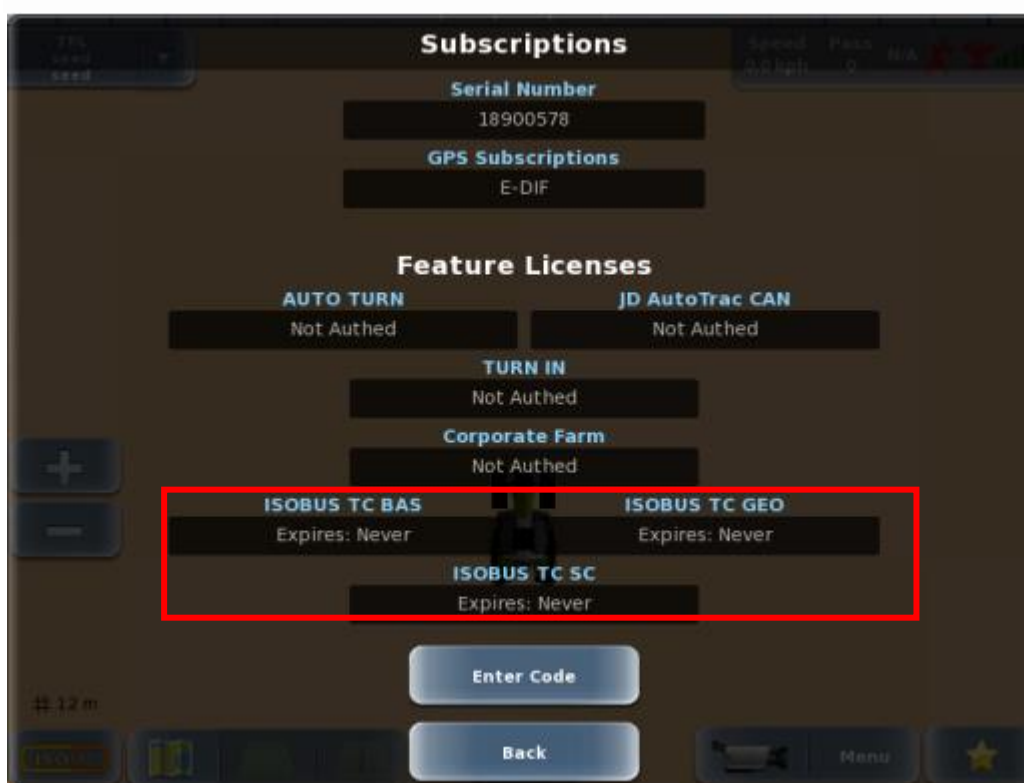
Subscriptions

Serial Number
18900578

GPS Subscriptions
E-DIF

Feature Licenses

AUTO TURN
Not Authed

JD AutoTrac CAN
Not Authed

TURN IN
Not Authed

Corporate Farm
Not Authed

ISOBUS TC BAS
Expires: Never

ISOBUS TC GEO
Expires: Never

ISOBUS TC SC
Expires: Never

Enter Code

Back

Speed
0.0 kph

Pass
0

N/A

12 m

Menu